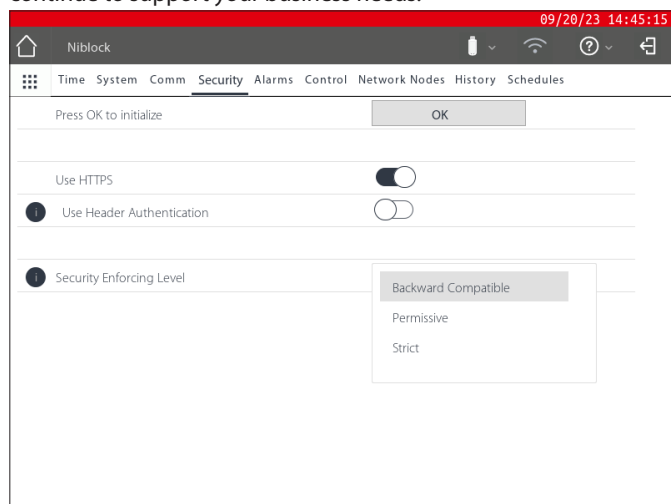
continue to support your business needs.

09/20/23 14:45:15

Niblock

Time System Comm Security Alarms Control Network Nodes History Schedules

Press OK to initialize

OK

Use HTTPS

Use Header Authentication

Security Enforcing Level

Backward Compatible

Permissive

Strict